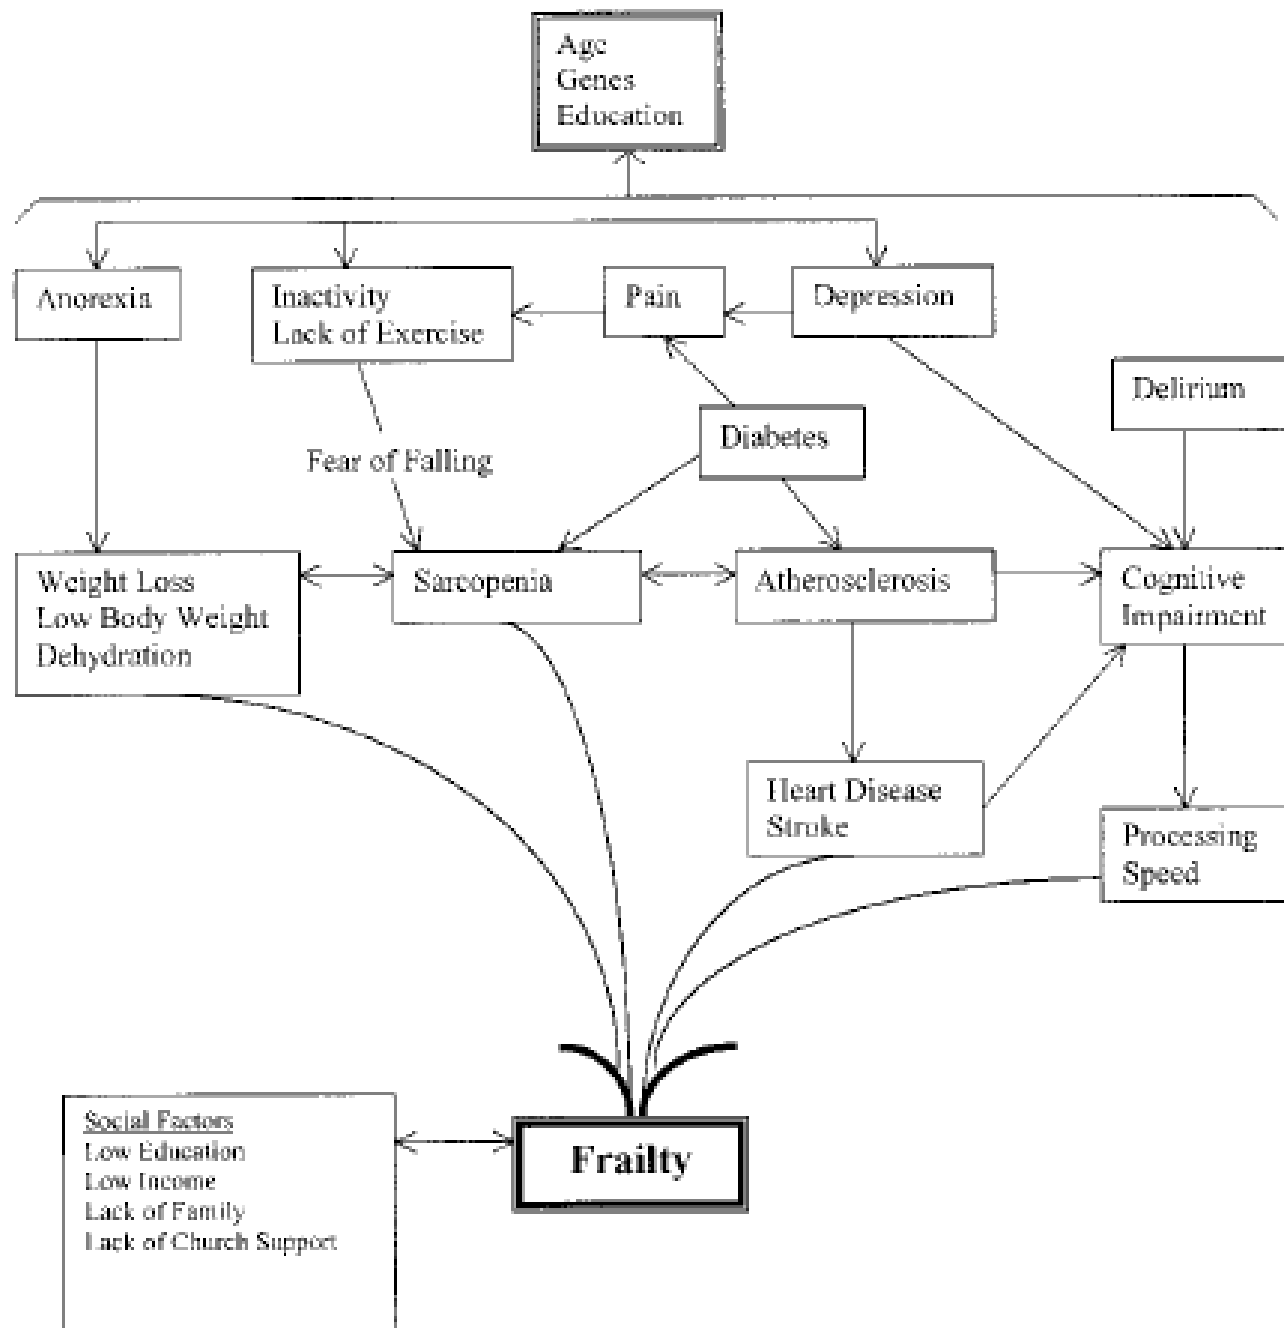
Age
Genes
Education

Anorexia

Inactivity
Lack of Exercise

Pain

Depression

Delirium

Diabetes

Fear of Falling

Weight Loss
Low Body Weight
Dehydration

Sarcopenia

Atherosclerosis

Cognitive
Impairment

Heart Disease
Stroke

Processing
Speed

Social Factors
Low Education
Low Income
Lack of Family
Lack of Church Support

Frailty